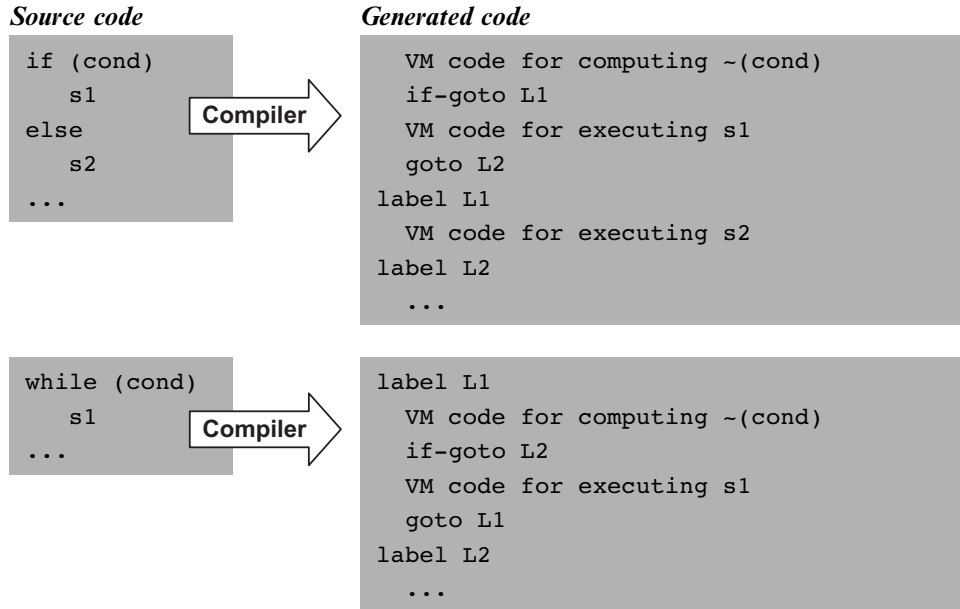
Source code

Generated code

if (cond)
s1
else
s2
...

Compiler

VM code for computing ~(cond)
if-goto L1
VM code for executing s1
goto L2
label L1
VM code for executing s2
label L2
...

while (cond)
s1
...

Compiler

label L1
VM code for computing ~(cond)
if-goto L2
VM code for executing s1
goto L1
label L2
...